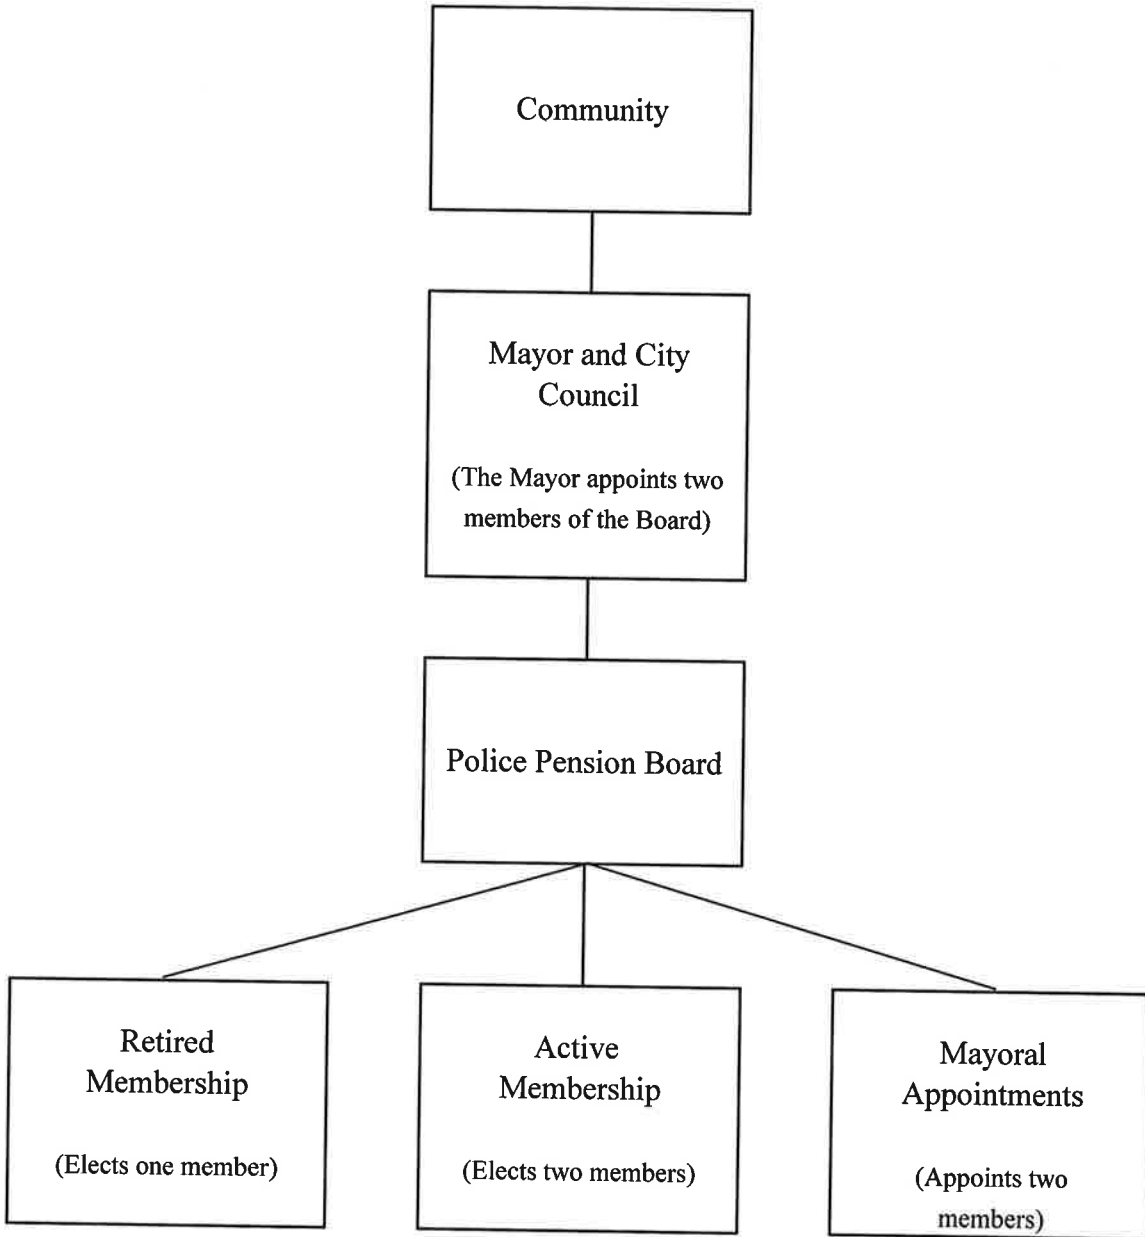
Community

Mayor and City Council

(The Mayor appoints two members of the Board)

Police Pension Board

Retired Membership

(Elects one member)

Active Membership

(Elects two members)

Mayoral Appointments

(Appoints two members)